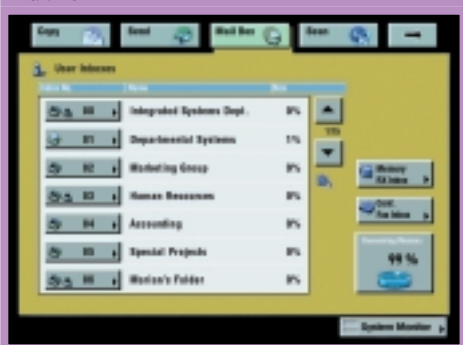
Copy Send Mail Box Scan

User Inboxes

| Inbox No. | Name | Use |
|---|---|---|
| 00 | Integrated Systems Dept. | 0% |
| 01 | Departmental Systems | 1% |
| 02 | Marketing Group | 0% |
| 03 | Human Resources | 0% |
| 04 | Accounting | 0% |
| 05 | Special Projects | 0% |
| 06 | Marion's Folder | 0% |

1/15

Memory RX Inbox

Confid. Fax Inbox

Remaining Memory
99 %

System Monitor